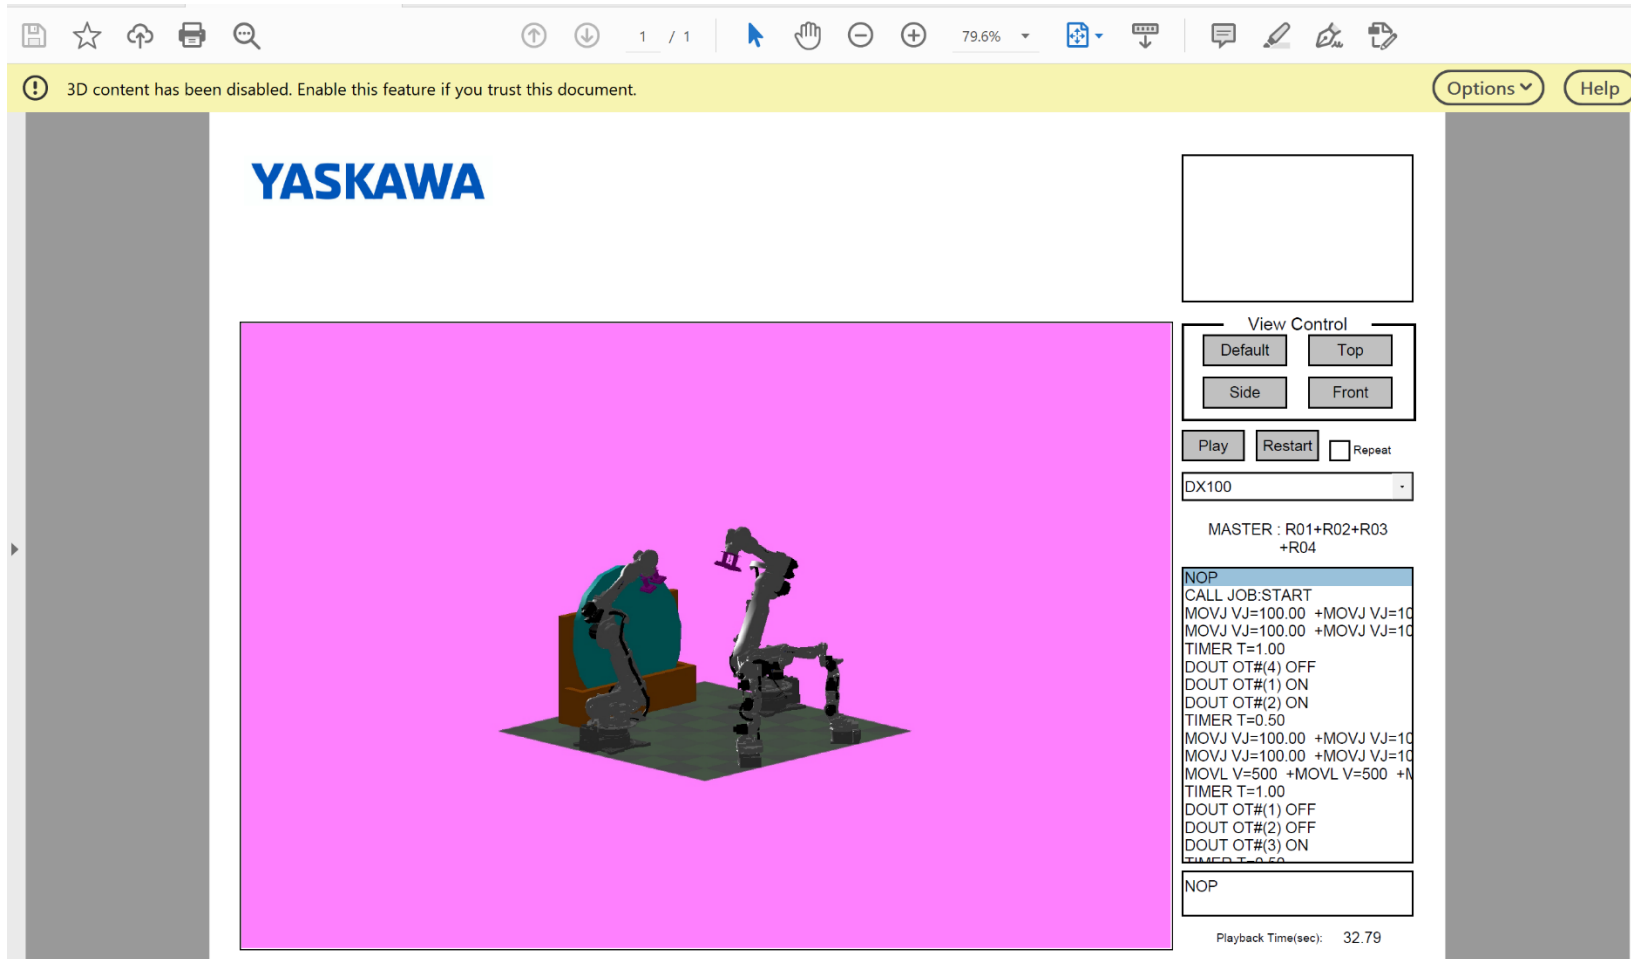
1 / 1 79.6%

3D content has been disabled. Enable this feature if you trust this document.

Options Help

YASKAWA

View Control

Default Top

Side Front

Play Restart Repeat

DX100

MASTER : R01+R02+R03 +R04

NOP
CALL JOB:START
MOVJ VJ=100.00 +MOVJ VJ=1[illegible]
MOVJ VJ=100.00 +MOVJ VJ=1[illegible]
TIMER T=1.00
DOUT OT#(4) OFF
DOUT OT#(1) ON
DOUT OT#(2) ON
TIMER T=0.50
MOVJ VJ=100.00 +MOVJ VJ=1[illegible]
MOVJ VJ=100.00 +MOVJ VJ=1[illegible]
MOVL V=500 +MOVL V=500 +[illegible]
TIMER T=1.00
DOUT OT#(1) OFF
DOUT OT#(2) OFF
DOUT OT#(3) ON
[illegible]

NOP

Playback Time(sec): 32.79